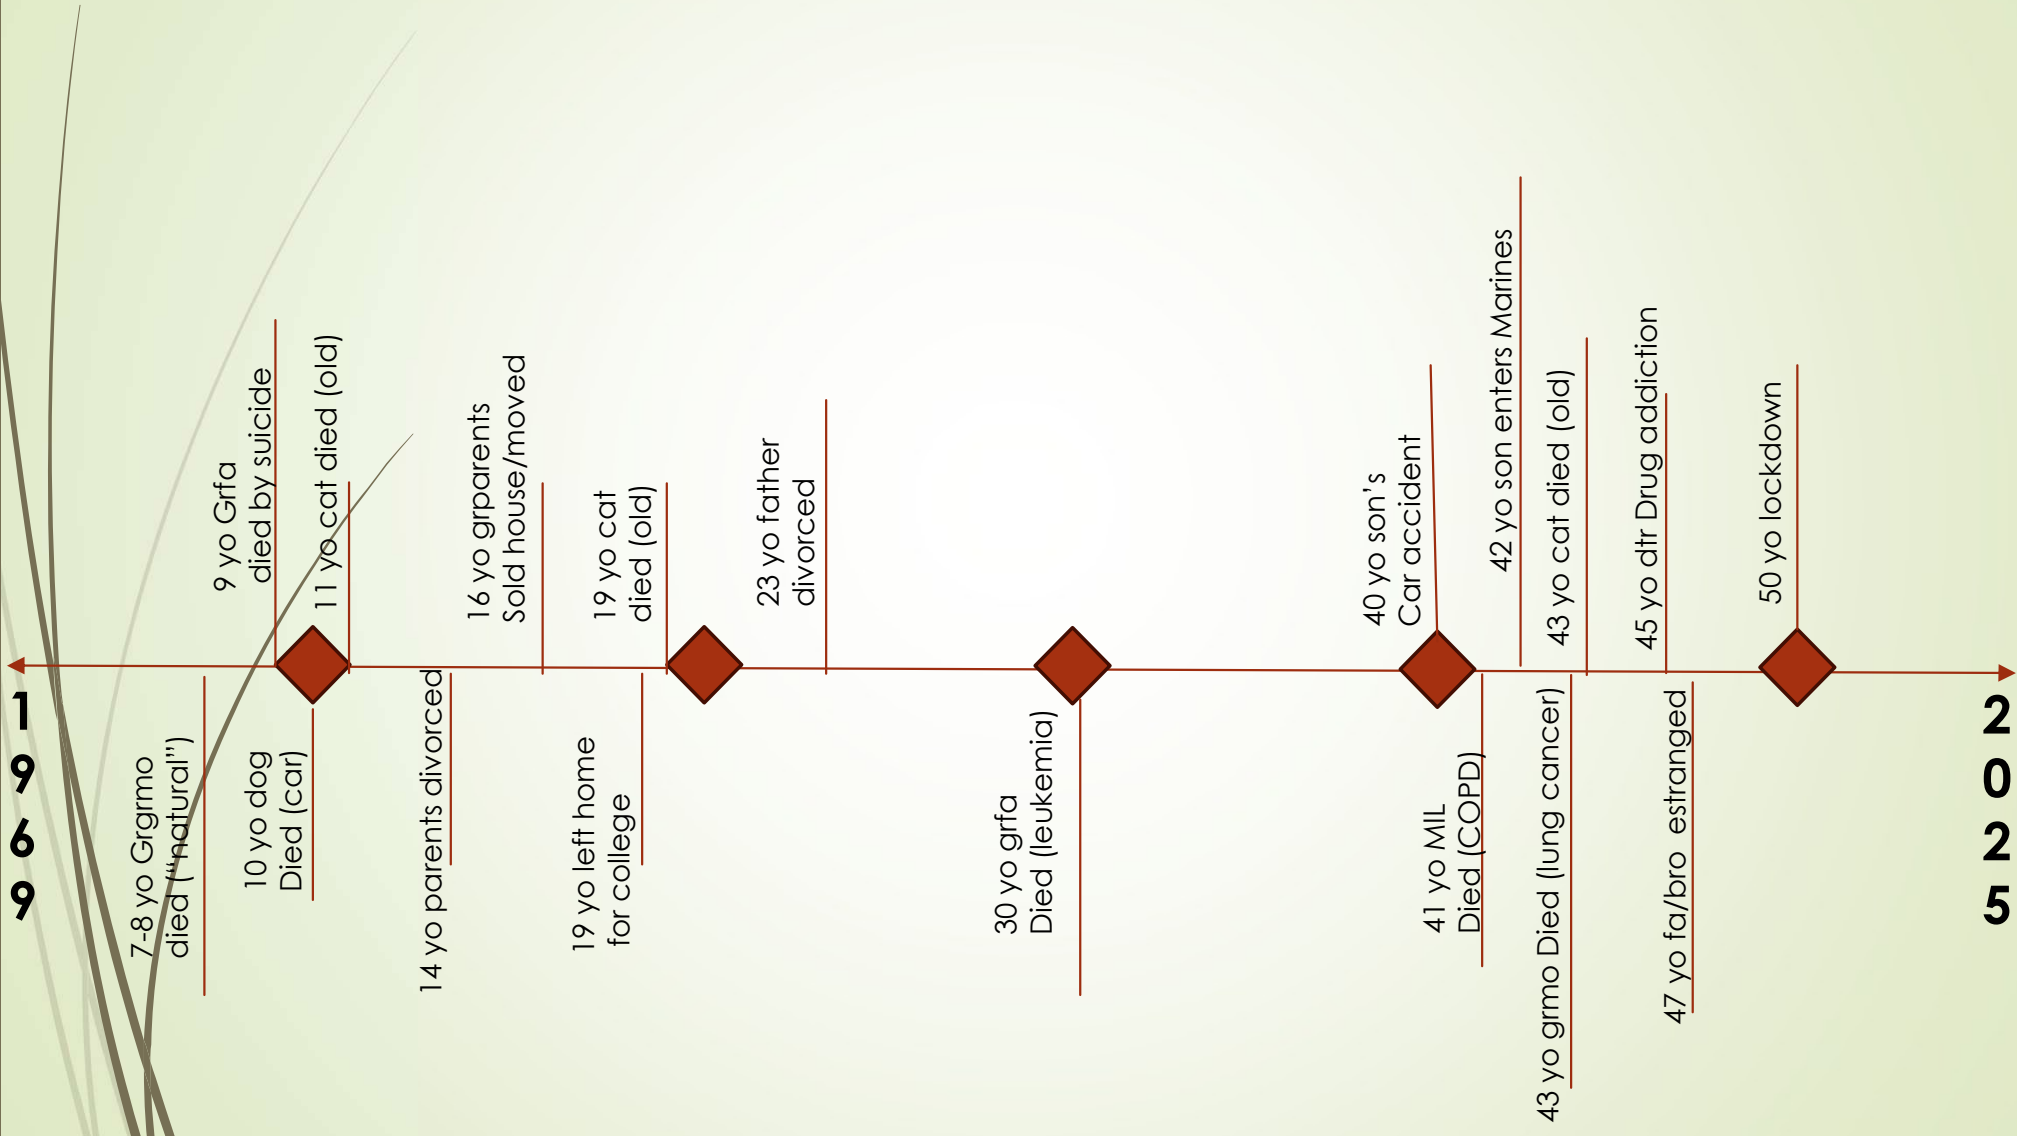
1969

7-8 yo Grgrmo died ("natural")

9 yo Grfa died by suicide

10 yo dog Died (car)

11 yo cat died (old)

14 yo parents divorced

16 yo grparents Sold house/moved

19 yo left home for college

19 yo cat died (old)

23 yo father divorced

30 yo grfa Died (leukemia)

40 yo son's Car accident

41 yo MIL Died (COPD)

42 yo son enters Marines

43 yo grmo Died (lung cancer)

43 yo cat died (old)

45 yo dtr Drug addiction

47 yo fa/bro estranged

50 yo lockdown

2025